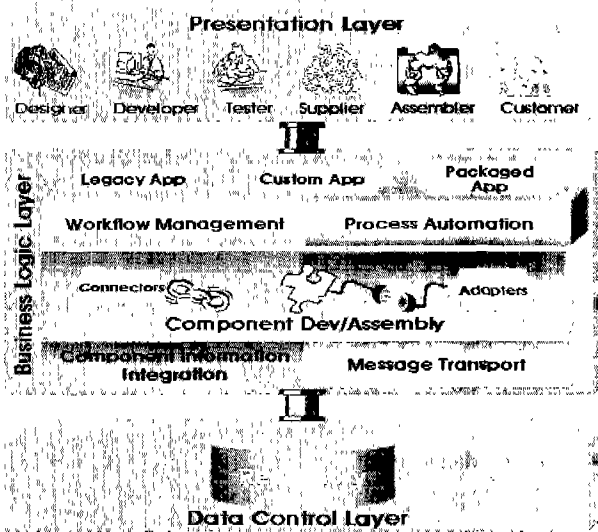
Presentation Layer

Designer Developer Tester Supplier Assembler Customer

Business Logic Layer

Legacy App Custom App Packaged App

Workflow Management Process Automation

Connectors Adapters

Component Dev/Assembly

Component Information Integration Message Transport

Data Control Layer